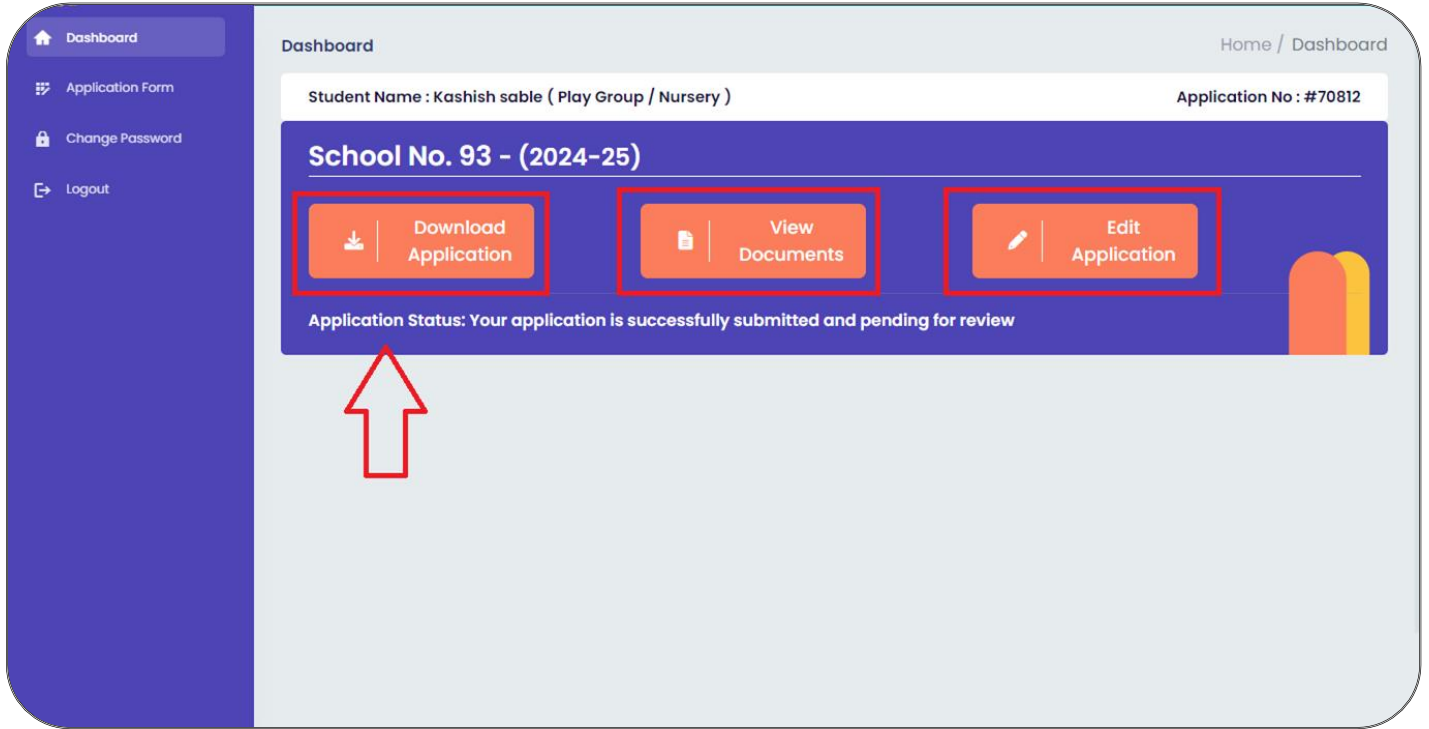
Dashboard
Application Form
Change Password
Logout

Dashboard

Home / Dashboard

Student Name : Kashish sable ( Play Group / Nursery )

Application No : #70812

School No. 93 - (2024-25)

Download Application

View Documents

Edit Application

Application Status: Your application is successfully submitted and pending for review